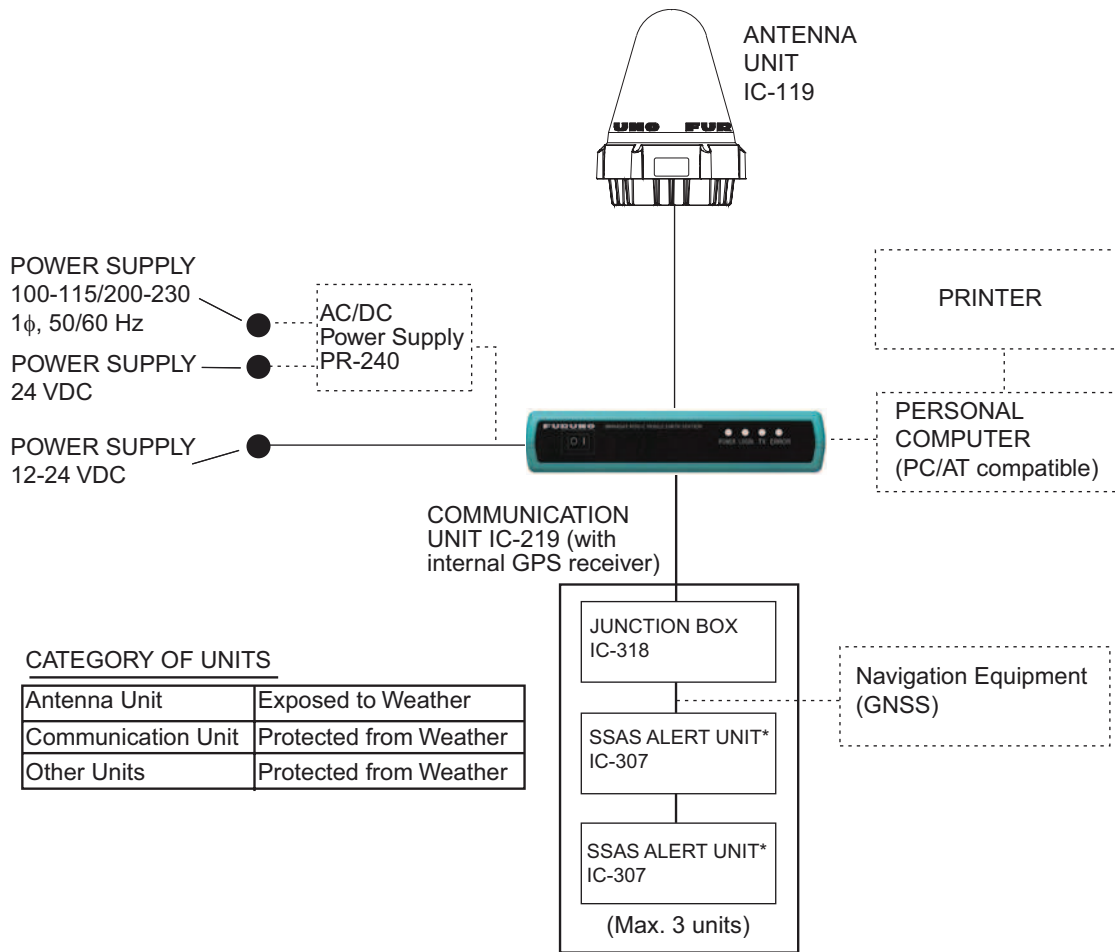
ANTENNA UNIT IC-119

UNO FUR

POWER SUPPLY 100-115/200-230 1$\phi$, 50/60 Hz

POWER SUPPLY 24 VDC

POWER SUPPLY 12-24 VDC

AC/DC Power Supply PR-240

PRINTER

PERSONAL COMPUTER (PC/AT compatible)

FURUNO

POWER LOGIN TX ERROR

COMMUNICATION UNIT IC-219 (with internal GPS receiver)

JUNCTION BOX IC-318

Navigation Equipment (GNSS)

SSAS ALERT UNIT* IC-307

SSAS ALERT UNIT* IC-307

(Max. 3 units)

CATEGORY OF UNITS

| Antenna Unit | Exposed to Weather |
|---|---|
| Communication Unit | Protected from Weather |
| Other Units | Protected from Weather |